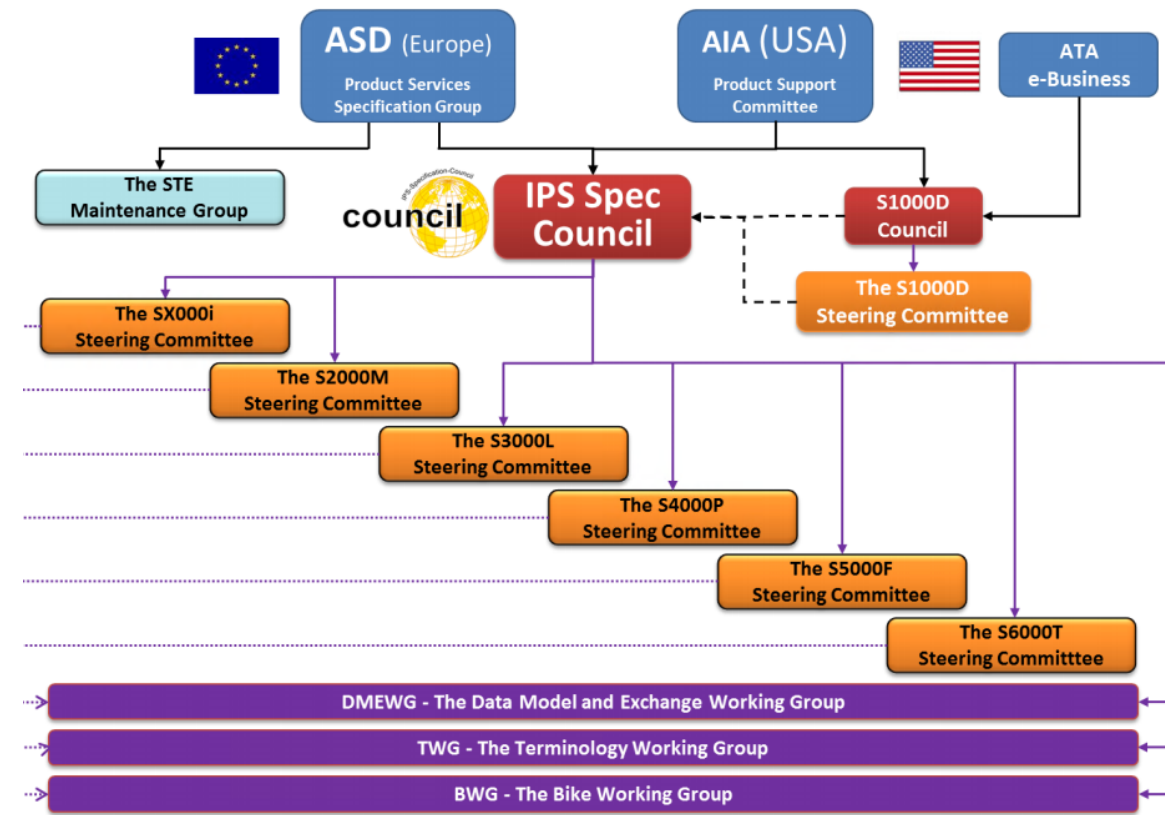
ASD (Europe)
Product Services Specification Group

AIA (USA)
Product Support Committee

ATA e-Business

The STE Maintenance Group

IPS-Specification-Council
council

IPS Spec Council

S1000D Council

The S1000D Steering Committee

The SX000i Steering Committee

The S2000M Steering Committee

The S3000L Steering Committee

The S4000P Steering Committee

The S5000F Steering Committee

The S6000T Steering Committtee

DMEWG - The Data Model and Exchange Working Group

TWG - The Terminology Working Group

BWG - The Bike Working Group